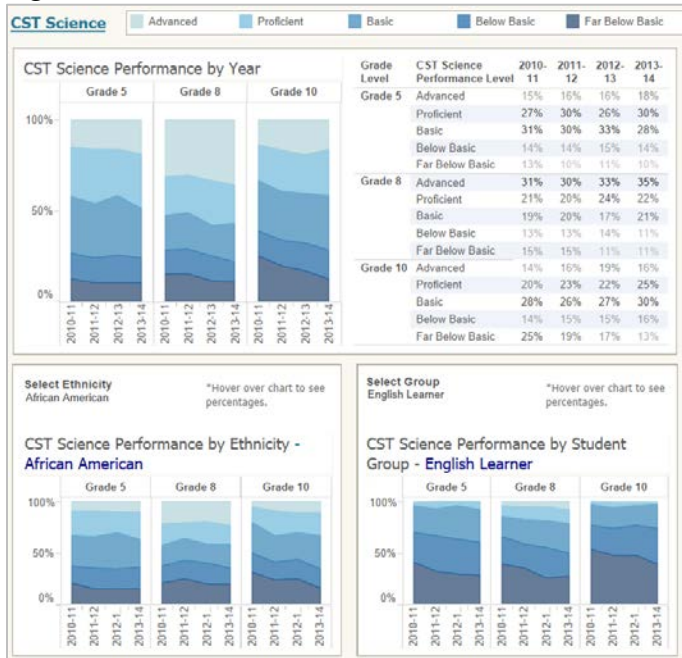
CST Science

Advanced  Proficient  Basic  Below Basic  Far Below Basic

CST Science Performance by Year

Grade 5  Grade 8  Grade 10

100%

50%

0%

2010-11 2011-12 2012-13 2013-14  2010-11 2011-12 2012-13 2013-14  2010-11 2011-12 2012-13 2013-14

| Grade Level | CST Science Performance Level | 2010-11 | 2011-12 | 2012-13 | 2013-14 |
|---|---|---|---|---|---|
| Grade 5 | Advanced | 15% | 16% | 16% | 18% |
| | Proficient | 27% | 30% | 26% | 30% |
| | Basic | 31% | 30% | 33% | 28% |
| | Below Basic | 14% | 14% | 15% | 14% |
| | Far Below Basic | 13% | 10% | 11% | 10% |
| Grade 8 | Advanced | 31% | 30% | 33% | 35% |
| | Proficient | 21% | 20% | 24% | 22% |
| | Basic | 19% | 20% | 17% | 21% |
| | Below Basic | 13% | 13% | 14% | 11% |
| | Far Below Basic | 15% | 15% | 11% | 11% |
| Grade 10 | Advanced | 14% | 16% | 19% | 16% |
| | Proficient | 20% | 23% | 22% | 25% |
| | Basic | 28% | 26% | 27% | 30% |
| | Below Basic | 14% | 15% | 15% | 16% |
| | Far Below Basic | 25% | 19% | 17% | 13% |

Select Ethnicity
African American

*Hover over chart to see percentages.

CST Science Performance by Ethnicity - African American

Grade 5  Grade 8  Grade 10

100%

50%

0%

2010-11 2011-12 2012-13 2013-14  2010-11 2011-12 2012-1 2013-14  2010-11 2011-12 2012-13 2013-14

Select Group
English Learner

*Hover over chart to see percentages.

CST Science Performance by Student Group - English Learner

Grade 5  Grade 8  Grade 10

100%

50%

0%

2010-11 2011-12 2012-1 2013-14  2010-11 2011-12 2012-13 2013-14  2010-11 2011-12 2012-13 2013-14